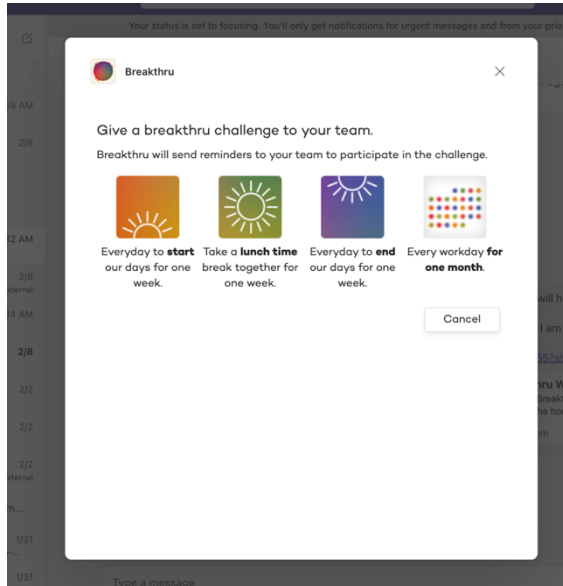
Your status is set to focusing. You'll only get notifications for urgent messages and from your prio

0 AM

2/8

2 AM

2/8
xternal

4 AM

2/8

2/2

2/2

2/2
xternal

1/31

1/31

Breakthru

Give a breakthru challenge to your team.

Breakthru will send reminders to your team to participate in the challenge.

Everyday to **start** our days for one week.

Take a **lunch time** break together for one week.

Everyday to **end** our days for one week.

Every workday **for one month**.

Cancel

will h

I am

35?s

hru W
Break
he ho
m

Type a message